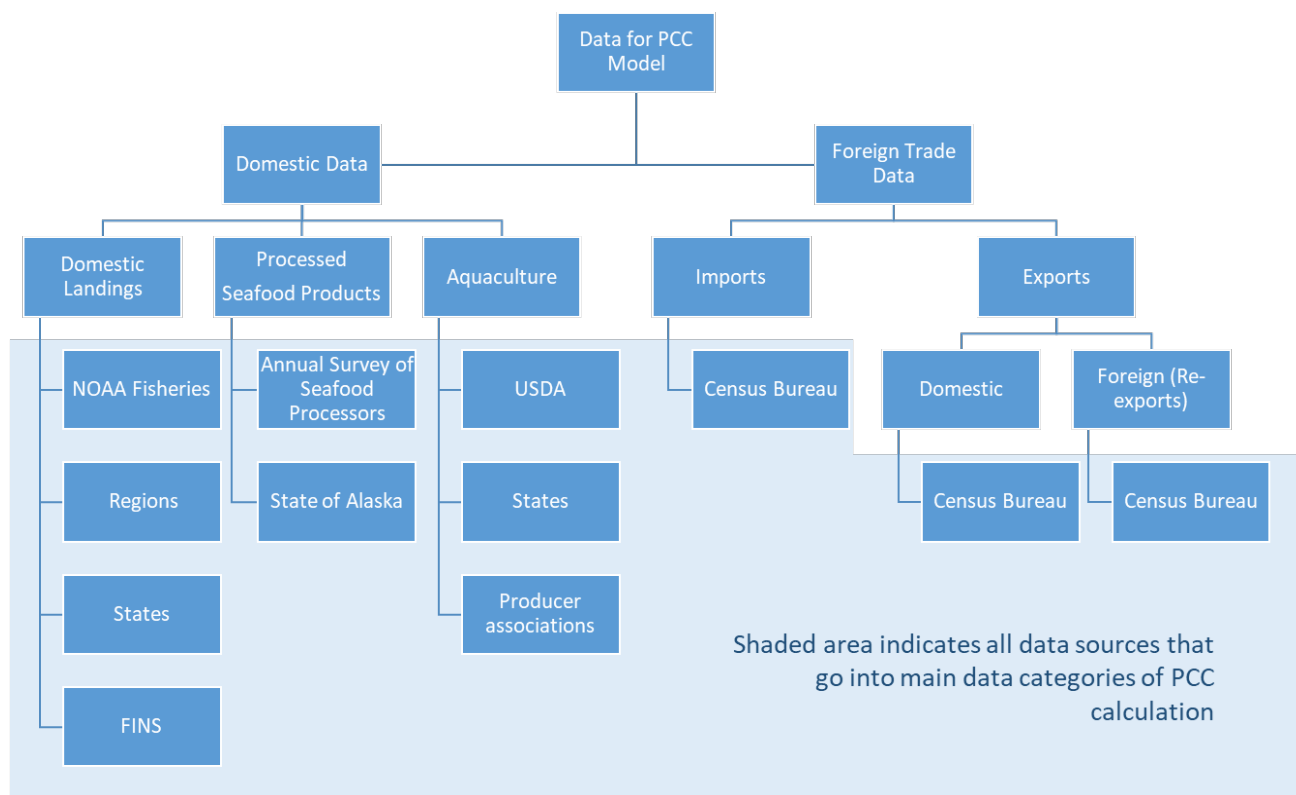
Data for PCC Model

Domestic Data

Foreign Trade Data

Domestic Landings

Processed Seafood Products

Aquaculture

Imports

Exports

NOAA Fisheries

Regions

States

FINS

Annual Survey of Seafood Processors

State of Alaska

USDA

States

Producer associations

Census Bureau

Domestic

Foreign (Re-exports)

Census Bureau

Census Bureau

Shaded area indicates all data sources that go into main data categories of PCC calculation